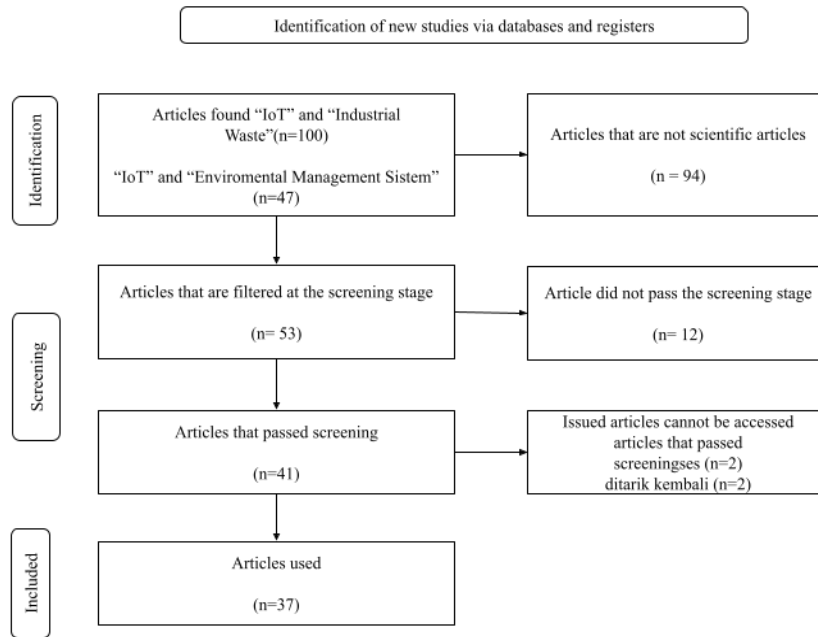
Identification of new studies via databases and registers

Identification

Articles found “IoT” and “Industrial Waste”(n=100)

“IoT” and “Enviromental Management Sistem” (n=47)

Articles that are not scientific articles

(n = 94)

Screening

Articles that are filtered at the screening stage

(n= 53)

Article did not pass the screening stage

(n= 12)

Articles that passed screening

(n=41)

Issued articles cannot be accessed articles that passed screeningses (n=2) ditarik kembali (n=2)

Included

Articles used

(n=37)